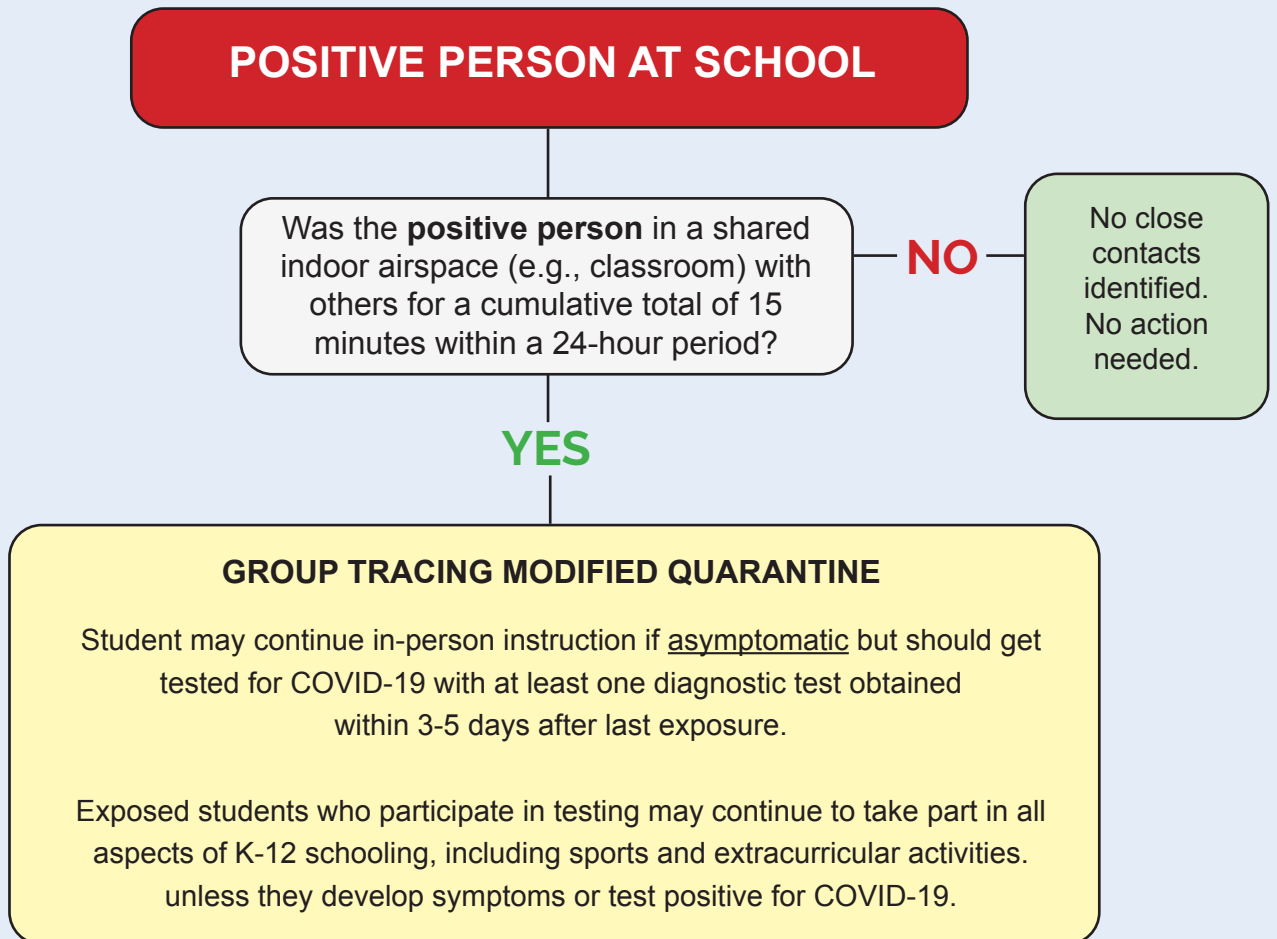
POSITIVE PERSON AT SCHOOL

Was the **positive person** in a shared indoor airspace (e.g., classroom) with others for a cumulative total of 15 minutes within a 24-hour period?

NO

No close contacts identified. No action needed.

YES

GROUP TRACING MODIFIED QUARANTINE

Student may continue in-person instruction if asymptomatic but should get tested for COVID-19 with at least one diagnostic test obtained within 3-5 days after last exposure.

Exposed students who participate in testing may continue to take part in all aspects of K-12 schooling, including sports and extracurricular activities. unless they develop symptoms or test positive for COVID-19.